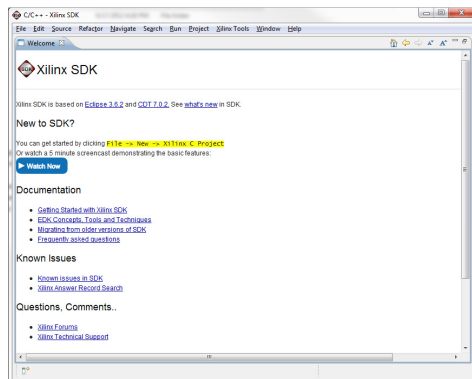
C/C++ - Xilinx SDK

File Edit Source Refactor Navigate Search Run Project Xilinx Tools Window Help

Welcome

Xilinx SDK

Xilinx SDK is based on Eclipse 3.6.2 and CDT 7.0.2. See what's new in SDK.

New to SDK?

You can get started by clicking File -> New -> Xilinx C Project
Or watch a 5 minute screencast demonstrating the basic features:

Watch Now

Documentation

- Getting Started with Xilinx SDK
- EDK Concepts, Tools and Techniques
- Migrating from older versions of SDK
- Frequently asked questions

Known Issues

- Known issues in SDK
- Xilinx Answer Record Search

Questions, Comments..

- Xilinx Forums
- Xilinx Technical Support